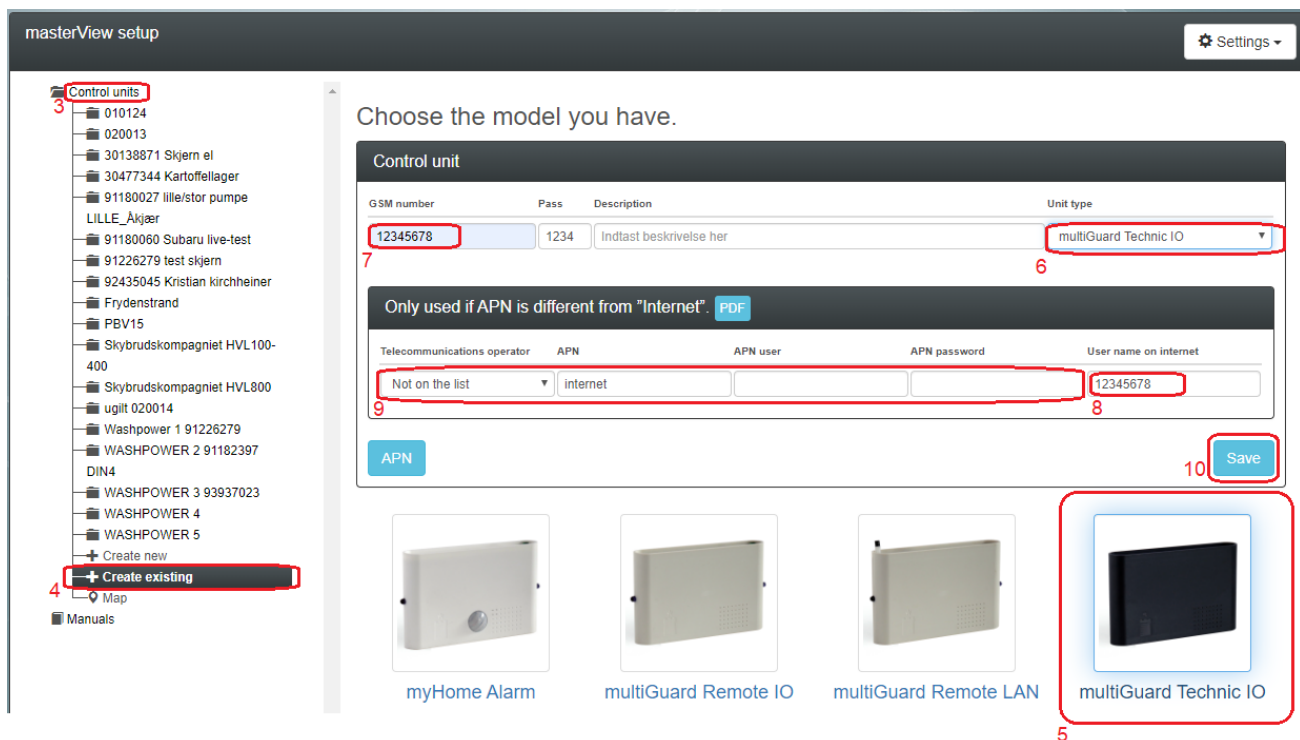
masterView setup

Settings

3 Control units
010124
020013
30138871 Skjern el
30477344 Kartoffellager
91180027 lille/stor pumpe LILLE_Åkjær
91180060 Subaru live-test
91226279 test skjern
92435045 Kristian kirchheiner
Frydenstrand
PBV15
Skybrudskompagniet HVL100-400
Skybrudskompagniet HVL800
ugilt 020014
Washpower 1 91226279
WASHPOWER 2 91182397 DIN4
WASHPOWER 3 93937023
WASHPOWER 4
WASHPOWER 5
Create new
4 Create existing
Map
Manuals

Choose the model you have.

Control unit

| GSM number | Pass | Description | Unit type |
|---|---|---|---|
| 12345678 | 1234 | Indtast beskrivelse her | multiGuard Technic IO |

7 6

Only used if APN is different from "Internet". PDF

| Telecommunications operator | APN | APN user | APN password | User name on internet |
|---|---|---|---|---|
| Not on the list | internet | | | 12345678 |

9 8

APN

10 Save

myHome Alarm
multiGuard Remote IO
multiGuard Remote LAN
multiGuard Technic IO
5